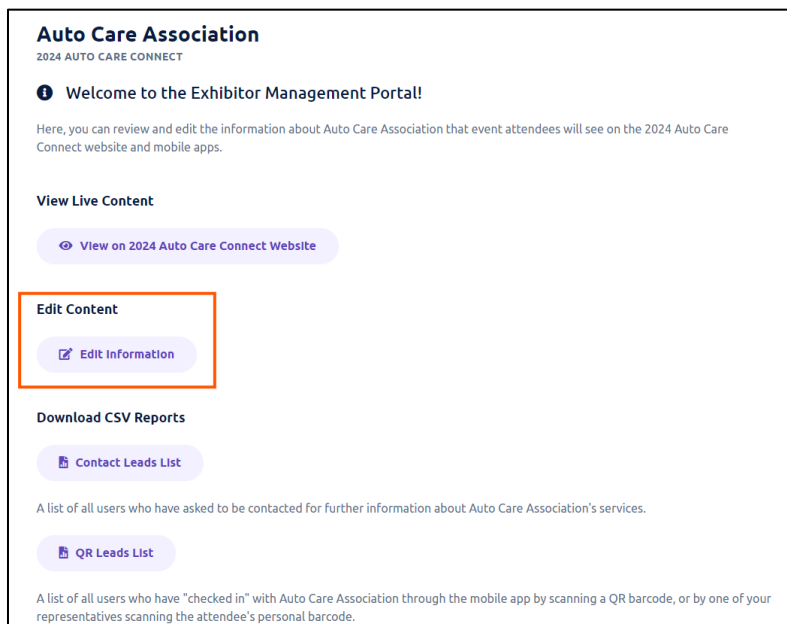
Auto Care Association
2024 AUTO CARE CONNECT

Welcome to the Exhibitor Management Portal!

Here, you can review and edit the information about Auto Care Association that event attendees will see on the 2024 Auto Care Connect website and mobile apps.

View Live Content

View on 2024 Auto Care Connect Website

Edit Content

Edit Information

Download CSV Reports

Contact Leads List

A list of all users who have asked to be contacted for further information about Auto Care Association's services.

QR Leads List

A list of all users who have "checked in" with Auto Care Association through the mobile app by scanning a QR barcode, or by one of your representatives scanning the attendee's personal barcode.